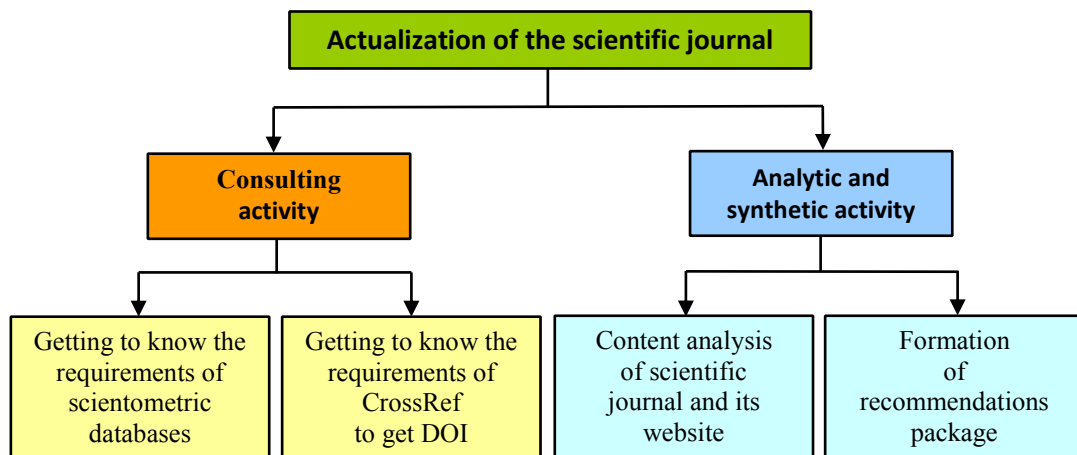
Actualization of the scientific journal

Consulting activity

Analytic and synthetic activity

Getting to know the requirements of scientometric databases

Getting to know the requirements of CrossRef to get DOI

Content analysis of scientific journal and its website

Formation of recommendations package